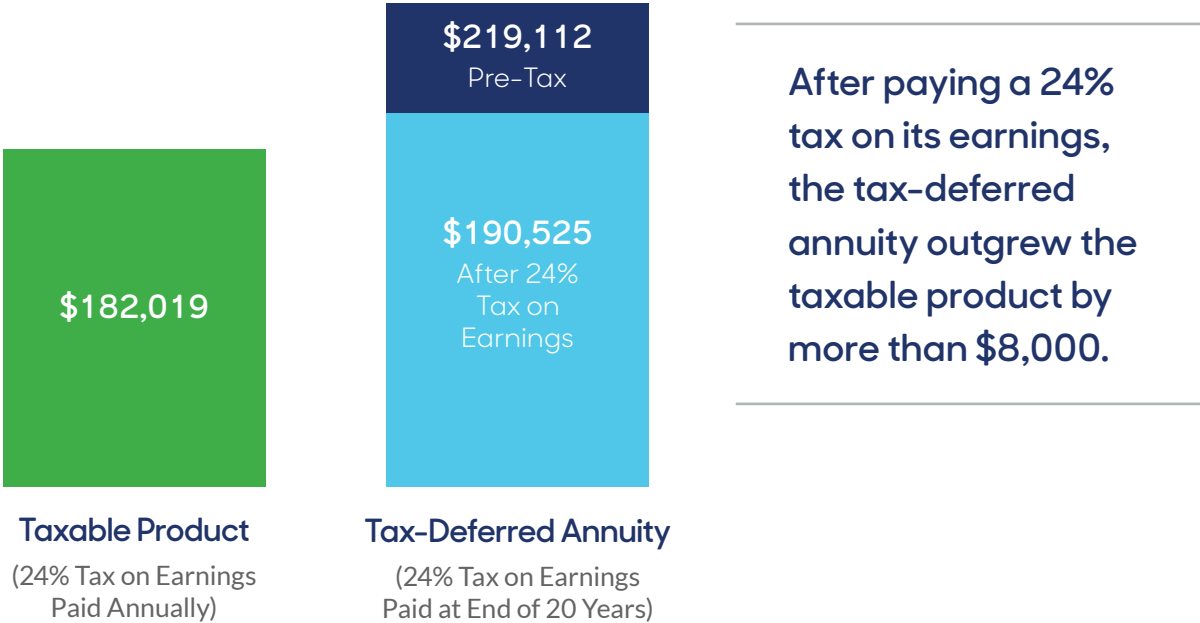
$182,019

Taxable Product

(24% Tax on Earnings Paid Annually)

$219,112
Pre-Tax

$190,525
After 24% Tax on Earnings

Tax-Deferred Annuity

(24% Tax on Earnings Paid at End of 20 Years)

After paying a 24% tax on its earnings, the tax-deferred annuity outgrew the taxable product by more than $8,000.